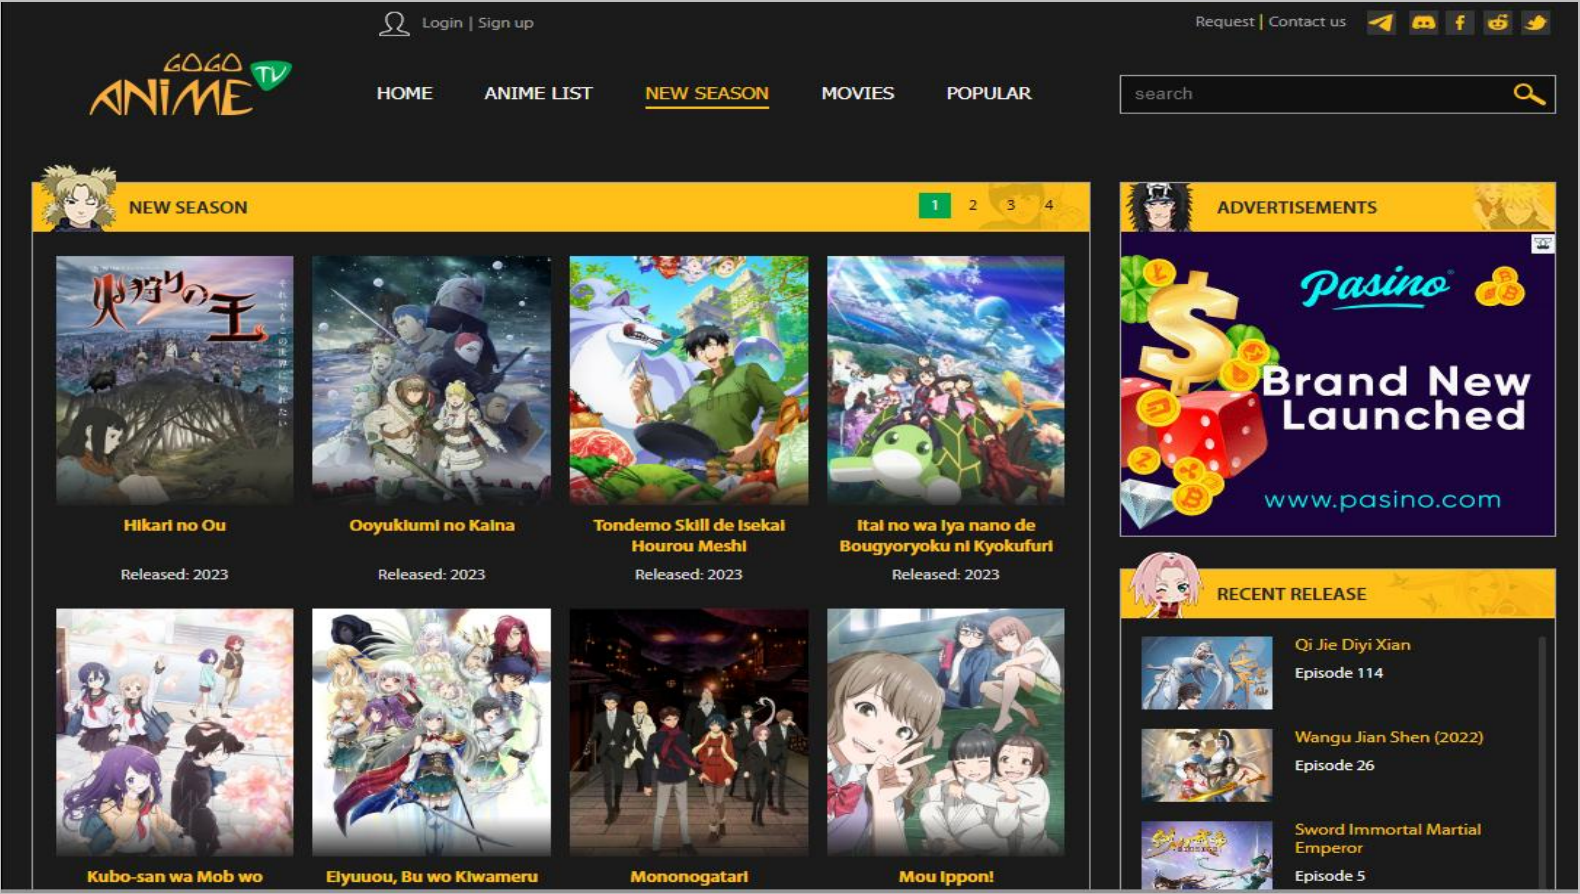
Login | Sign up

Request | Contact us

GOGO ANIME TV

HOME ANIME LIST NEW SEASON MOVIES POPULAR

search

NEW SEASON

1 2 3 4

火狩りの王

Hikari no Ou
Released: 2023

Ooyukiumi no Kaina
Released: 2023

Tondemo Skill de Isekai Hourou Meshi
Released: 2023

Itai no wa Iya nano de Bougyoryoku ni Kyokufuri
Released: 2023

Kubo-san wa Mob wo

Eiyuuou, Bu wo Kiwameru

Mononogatari

Mou Ippon!

ADVERTISEMENTS

Pasino

Brand New Launched

www.pasino.com

RECENT RELEASE

Qi Jie Diyi Xian
Episode 114

Wangu Jian Shen (2022)
Episode 26

Sword Immortal Martial Emperor
Episode 5